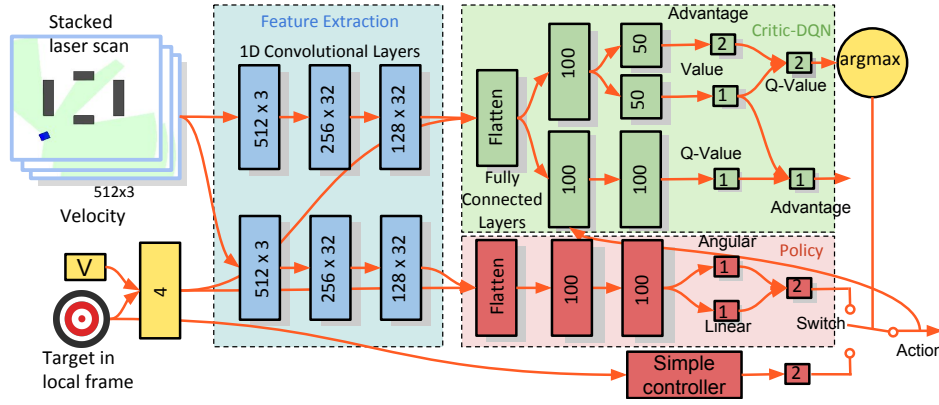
Stacked laser scan

512x3

Velocity

V

Target in local frame

4

Feature Extraction

1D Convolutional Layers

512 x 3

256 x 32

128 x 32

512 x 3

256 x 32

128 x 32

Critic-DQN

Flatten

100

50

50

Advantage

Value

2

1

2

Q-Value

argmax

100

100

Q-Value

1

1

Advantage

Fully Connected Layers

Policy

Flatten

100

100

Angular

1

1

Linear

2

Switch

Action

Simple controller

2